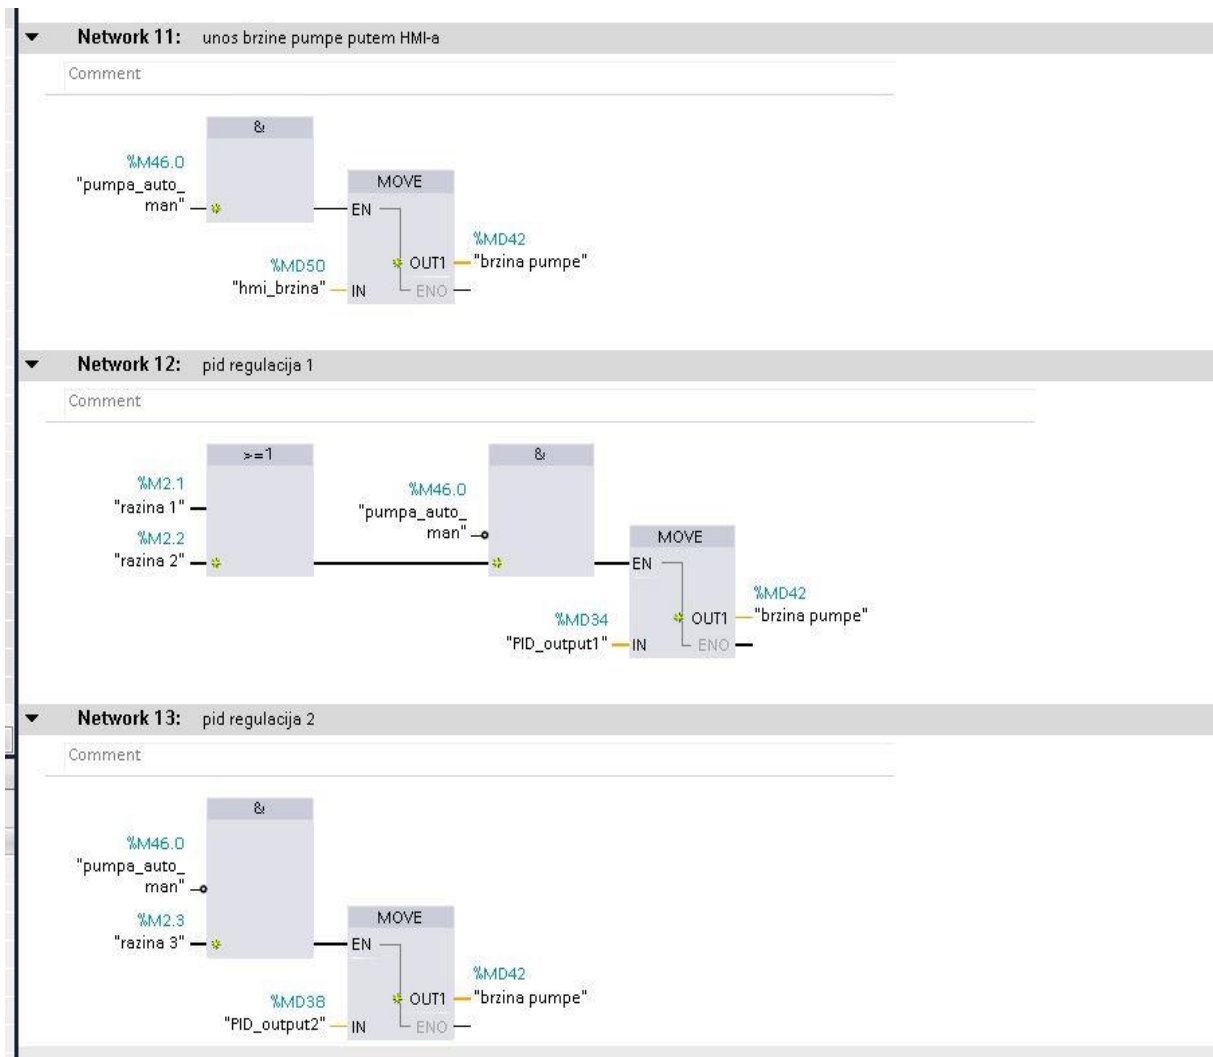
Network 11: unos brzine pumpe putem HMI-a

Comment

&

%M46.0
"pumpa_auto_man"

MOVE
EN
%MD42
OUT1 "brzina pumpe"
%MD50
"hmi_brzina" IN
ENO

Network 12: pid regulacija 1

Comment

>=1

%M2.1
"razina 1"
%M2.2
"razina 2"

&

%M46.0
"pumpa_auto_man"

MOVE
EN
%MD42
OUT1 "brzina pumpe"
%MD34
"PID_output1" IN
ENO

Network 13: pid regulacija 2

Comment

&

%M46.0
"pumpa_auto_man"
%M2.3
"razina 3"

MOVE
EN
%MD42
OUT1 "brzina pumpe"
%MD38
"PID_output2" IN
ENO